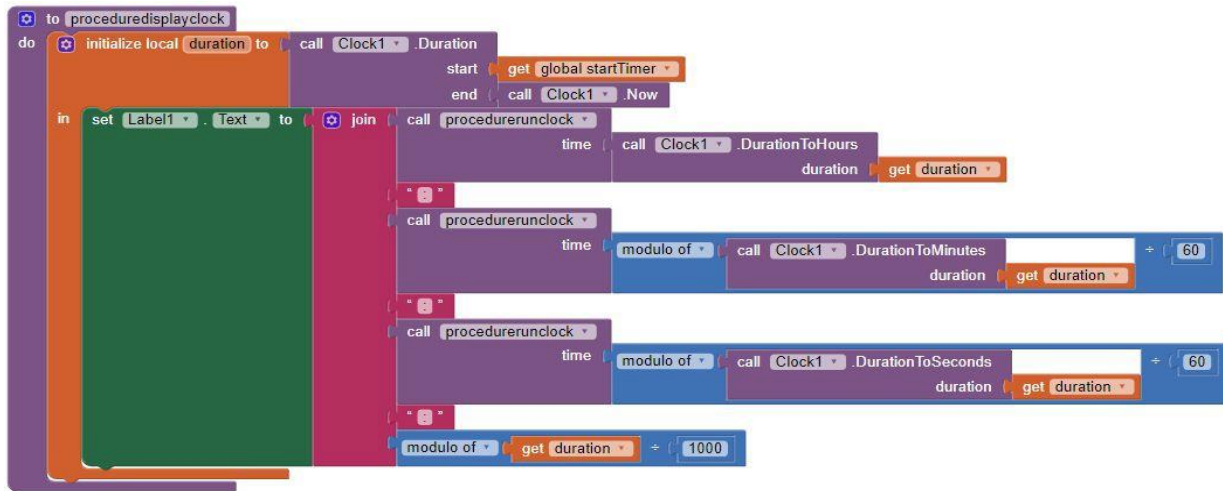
to proceduredisplayclock
do initialize local duration to call Clock1 .Duration
start get global startTimer
end call Clock1 .Now
in set Label1 . Text to join call procedurerunclock
time call Clock1 .DurationToHours
duration get duration
" : "
call procedurerunclock
time modulo of call Clock1 .DurationToMinutes ÷ 60
duration get duration
" : "
call procedurerunclock
time modulo of call Clock1 .DurationToSeconds ÷ 60
duration get duration
" : "
modulo of get duration ÷ 1000